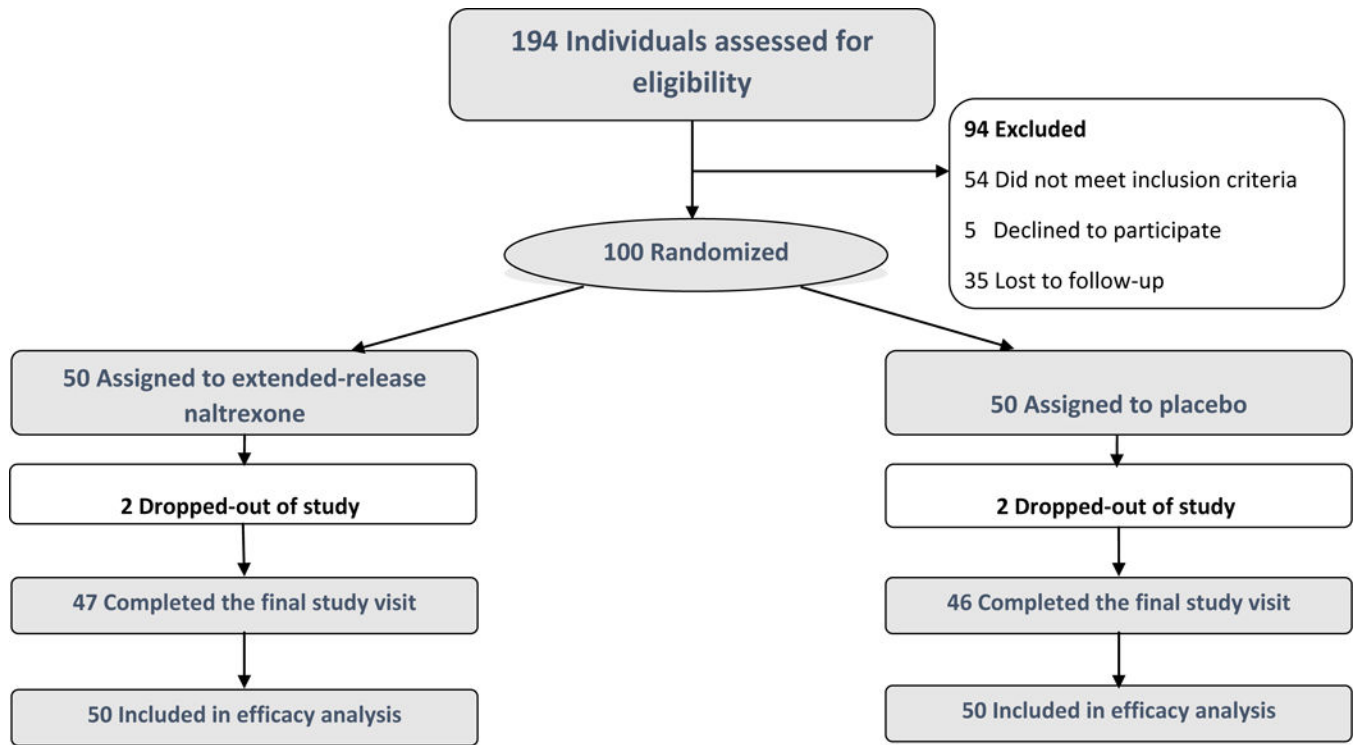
194 Individuals assessed for eligibility

94 Excluded

54 Did not meet inclusion criteria

5 Declined to participate

35 Lost to follow-up

100 Randomized

50 Assigned to extended-release naltrexone

2 Dropped-out of study

47 Completed the final study visit

50 Included in efficacy analysis

50 Assigned to placebo

2 Dropped-out of study

46 Completed the final study visit

50 Included in efficacy analysis